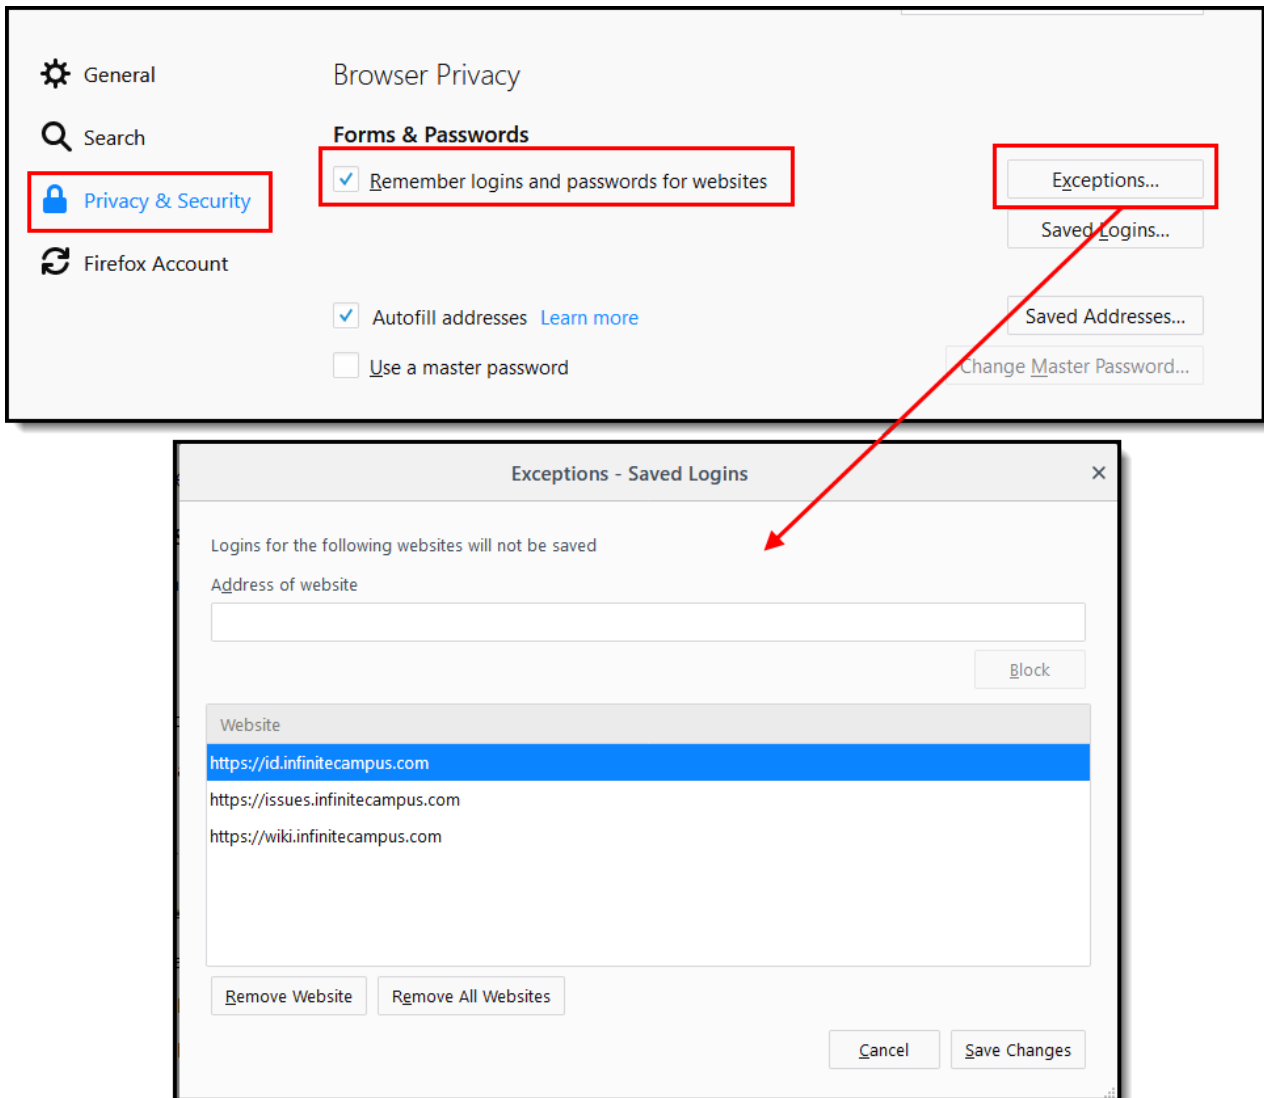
General

Search

Privacy & Security

Firefox Account

Browser Privacy

Forms & Passwords

Remember logins and passwords for websites

Exceptions...

Saved Logins...

Autofill addresses Learn more

Saved Addresses...

Use a master password

Change Master Password...

Exceptions - Saved Logins

×

Logins for the following websites will not be saved

Address of website

Block

| Website |
|---|
| https://id.infinitecampus.com |
| https://issues.infinitecampus.com |
| https://wiki.infinitecampus.com |

Remove Website

Remove All Websites

Cancel

Save Changes